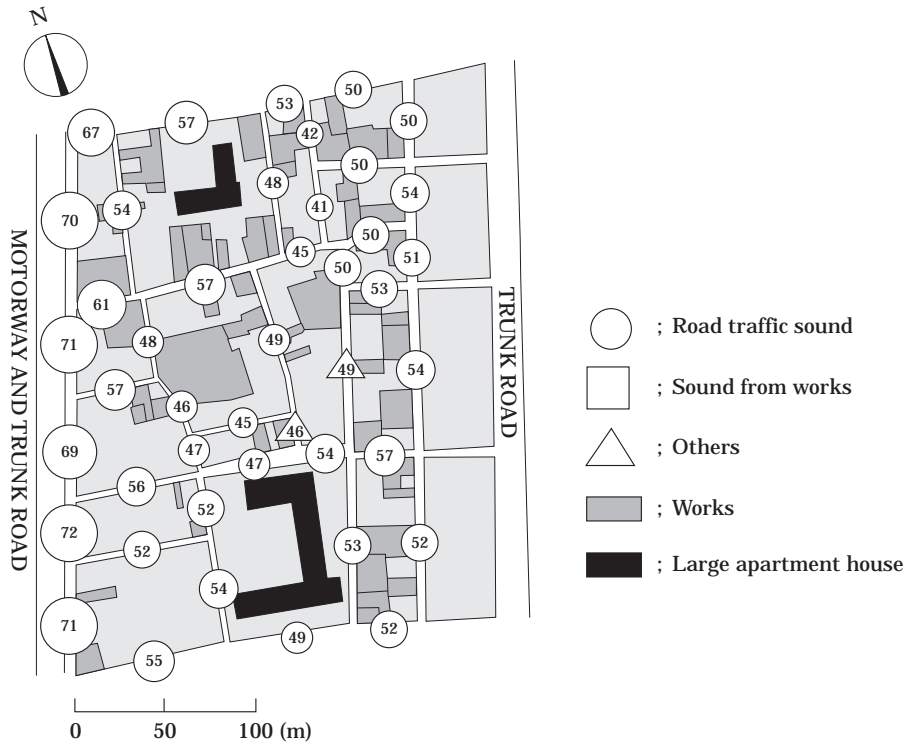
N

67
57
53
50
50
42
50
48
54
70
54
41
50
45
51
50
53
57
61
49
71
48
49
54
57
46
45
46
69
47
47
54
57
56
52
72
52
53
52
54
71
49
52
55

MOTORWAY AND TRUNK ROAD

TRUNK ROAD

; Road traffic sound
; Sound from works
; Others
; Works
; Large apartment house

0 50 100 (m)